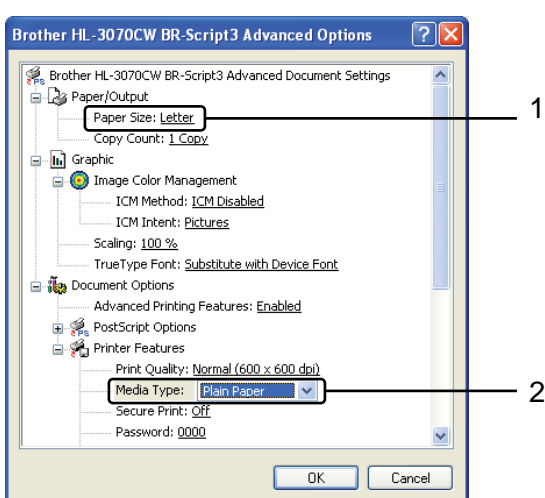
Brother HL-3070CW BR-Script3 Advanced Options

Brother HL-3070CW BR-Script3 Advanced Document Settings
Paper/Output
Paper Size: Letter
Copy Count: 1 Copy
Graphic
Image Color Management
ICM Method: ICM Disabled
ICM Intent: Pictures
Scaling: 100 %
TrueType Font: Substitute with Device Font
Document Options
Advanced Printing Features: Enabled
PostScript Options
Printer Features
Print Quality: Normal (600 x 600 dpi)
Media Type: Plain Paper
Secure Print: Off
Password: 0000

OK
Cancel

1
2